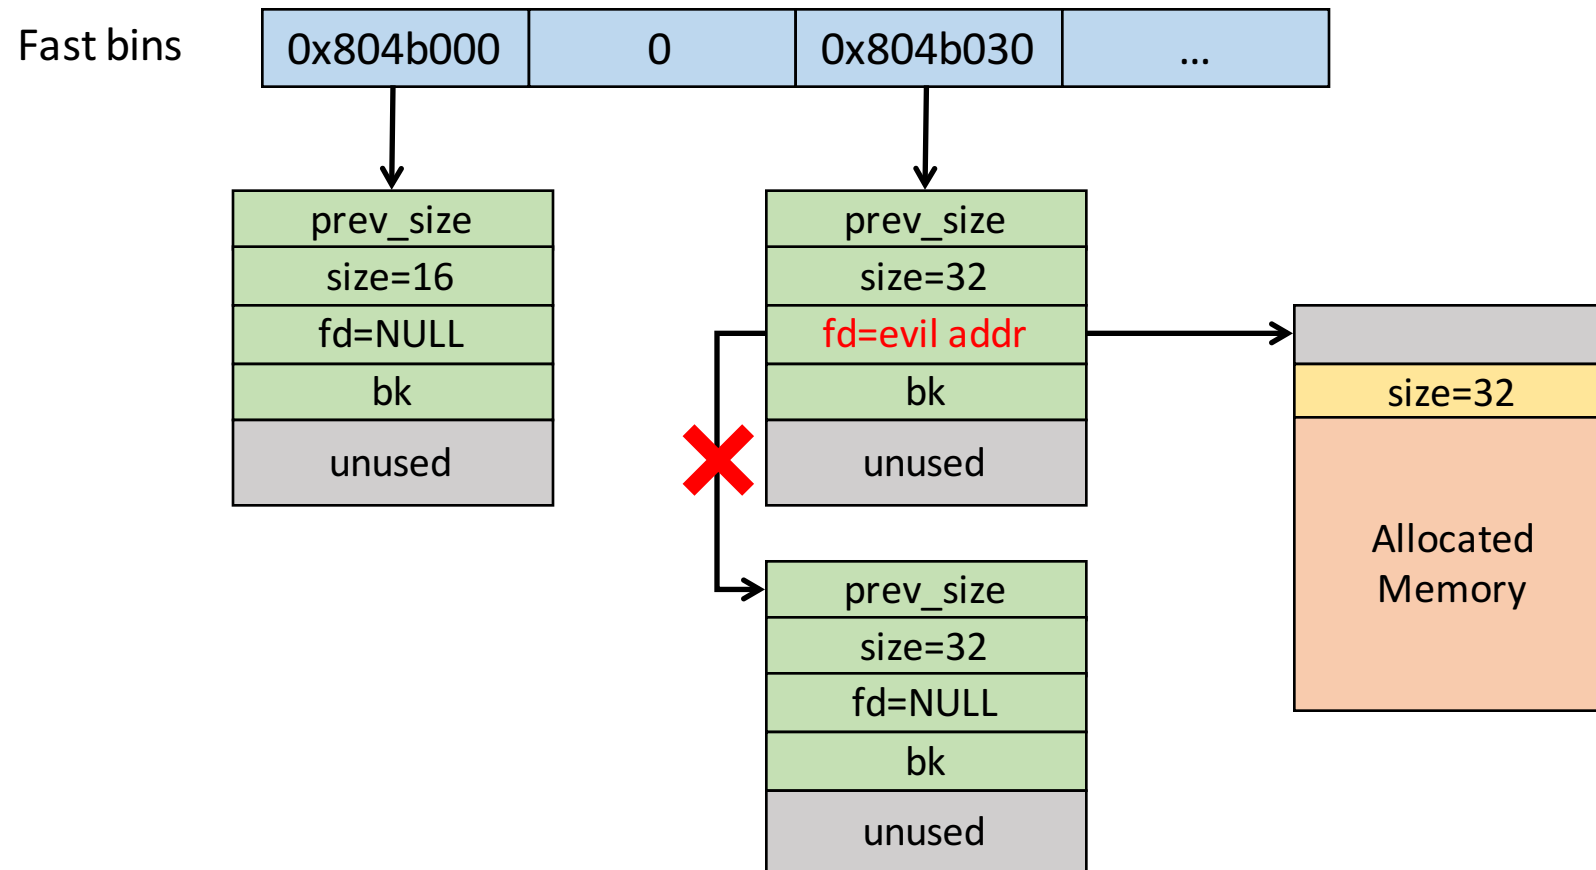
Fast bins

| 0x804b000 | 0 | 0x804b030 | ... |
|---|---|---|---|

prev_size
size=16
fd=NULL
bk
unused

prev_size
size=32
fd=evil addr
bk
unused

prev_size
size=32
fd=NULL
bk
unused

size=32
Allocated Memory